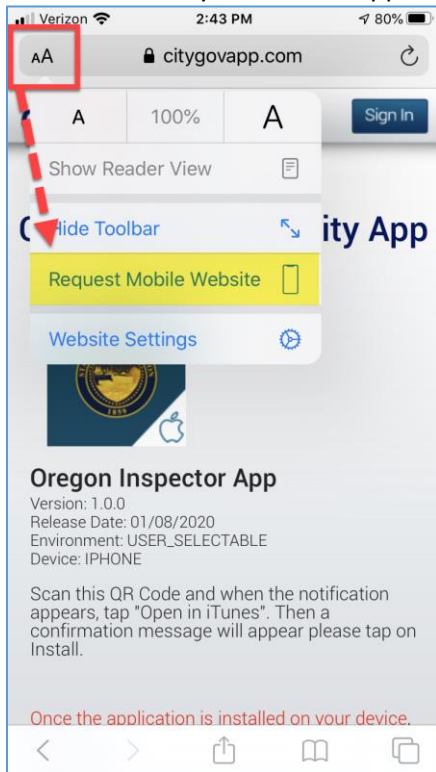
Verizon 2:43 PM 80%

AA citygovapp.com

A 100% A

Sign In

Show Reader View

Hide Toolbar

ity App

Request Mobile Website

Website Settings

Oregon Inspector App

Version: 1.0.0
Release Date: 01/08/2020
Environment: USER_SELECTABLE
Device: IPHONE

Scan this QR Code and when the notification appears, tap "Open in iTunes". Then a confirmation message will appear please tap on Install.

Once the application is installed on your device,